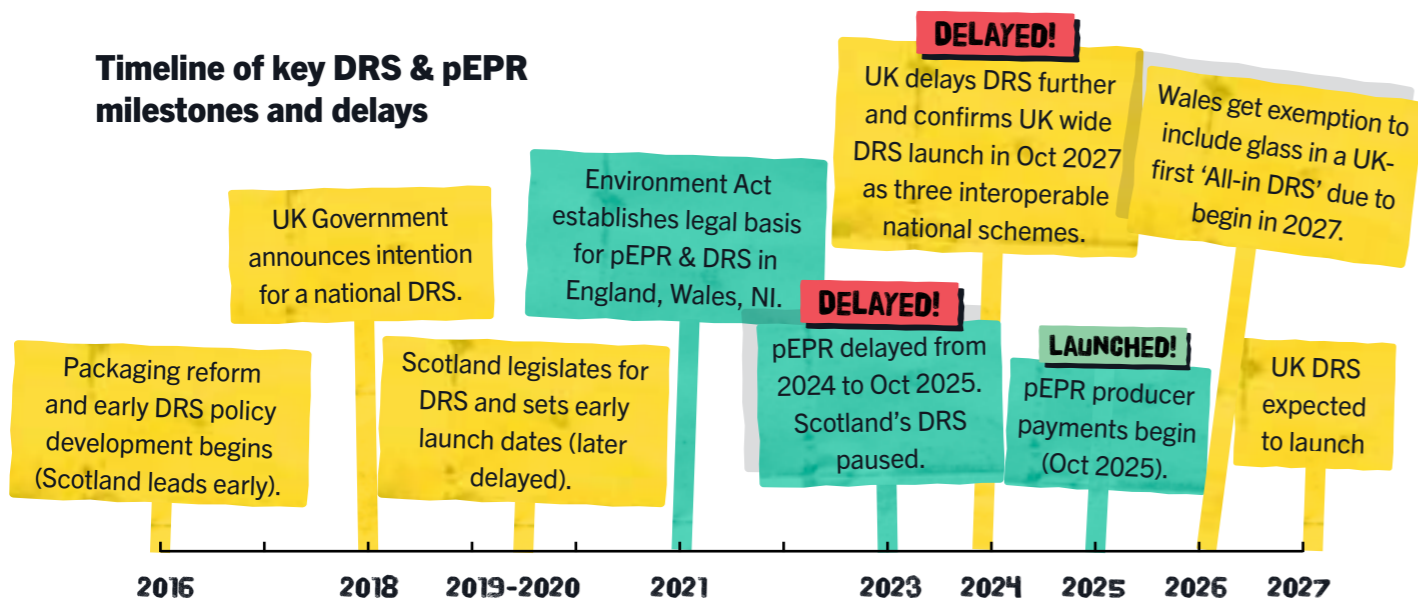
Timeline of key DRS & pEPR milestones and delays

Packaging reform and early DRS policy development begins (Scotland leads early).

UK Government announces intention for a national DRS.

Scotland legislates for DRS and sets early launch dates (later delayed).

Environment Act establishes legal basis for pEPR & DRS in England, Wales, NI.

DELAYED!

pEPR delayed from 2024 to Oct 2025. Scotland's DRS paused.

DELAYED!

UK delays DRS further and confirms UK wide DRS launch in Oct 2027 as three interoperable national schemes.

LAUNCHED!

pEPR producer payments begin (Oct 2025).

Wales get exemption to include glass in a UK-first 'All-in DRS' due to begin in 2027.

UK DRS expected to launch

2016 2018 2019-2020 2021 2023 2024 2025 2026 2027